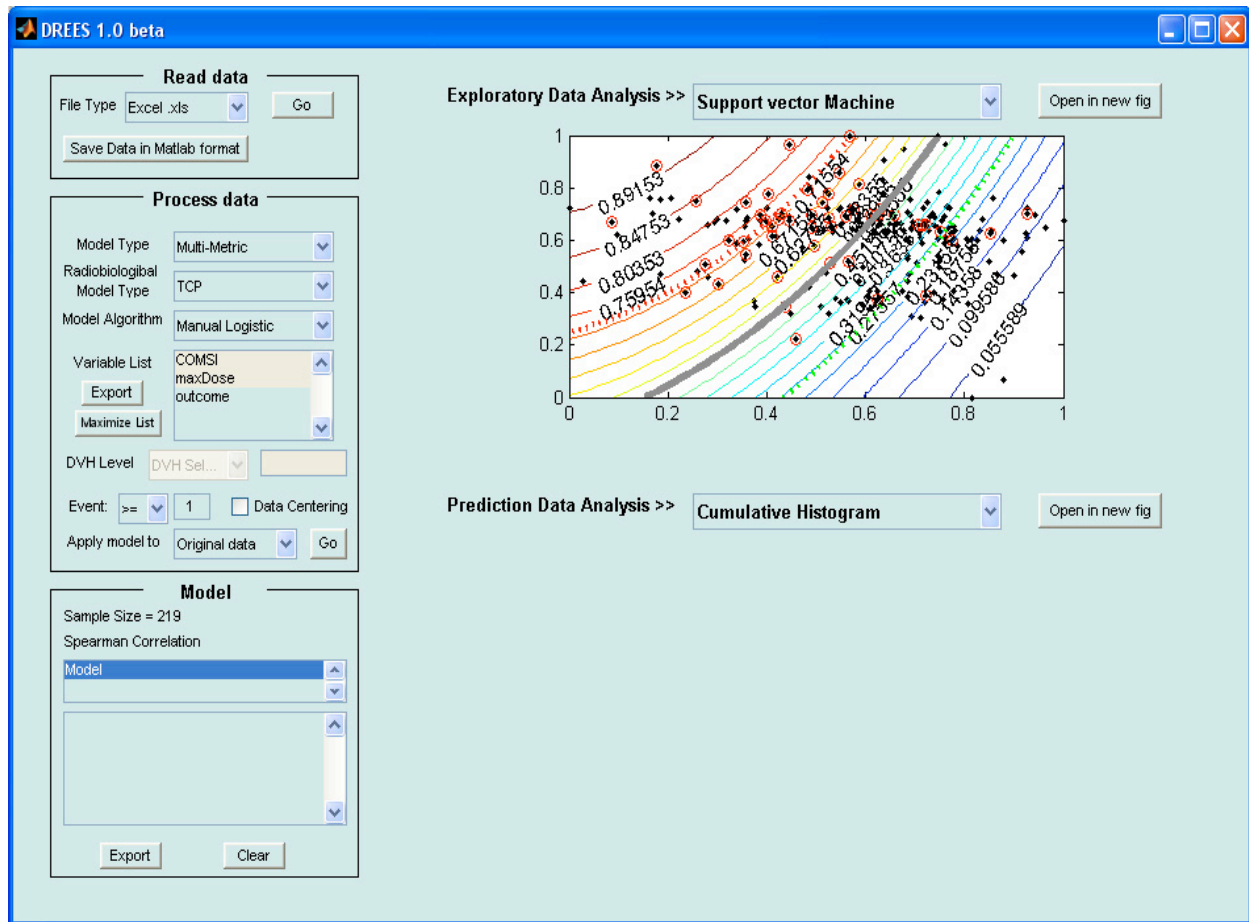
DREES 1.0 beta

Read data

File Type Excel .xls Go

Save Data in Matlab format

Process data

Model Type Multi-Metric

Radiobiologibal Model Type TCP

Model Algorithm Manual Logistic

Variable List

COMSI
maxDose
outcome

Export

Maximize List

DVH Level DVH Sel...

Event: >= 1 Data Centering

Apply model to Original data Go

Model

Sample Size = 219

Spearman Correlation

Model

Export Clear

Exploratory Data Analysis >> Support vector Machine

Open in new fig

0.89153
0.84753
0.80353
0.75954
0.67154
0.62754
0.71554
0.45155
0.40755
0.36355
0.31956
0.27557
0.23157
0.18758
0.14358
0.099588
0.055589
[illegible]

1
0.8
0.6
0.4
0.2
0

0 0.2 0.4 0.6 0.8 1

Prediction Data Analysis >> Cumulative Histogram

Open in new fig